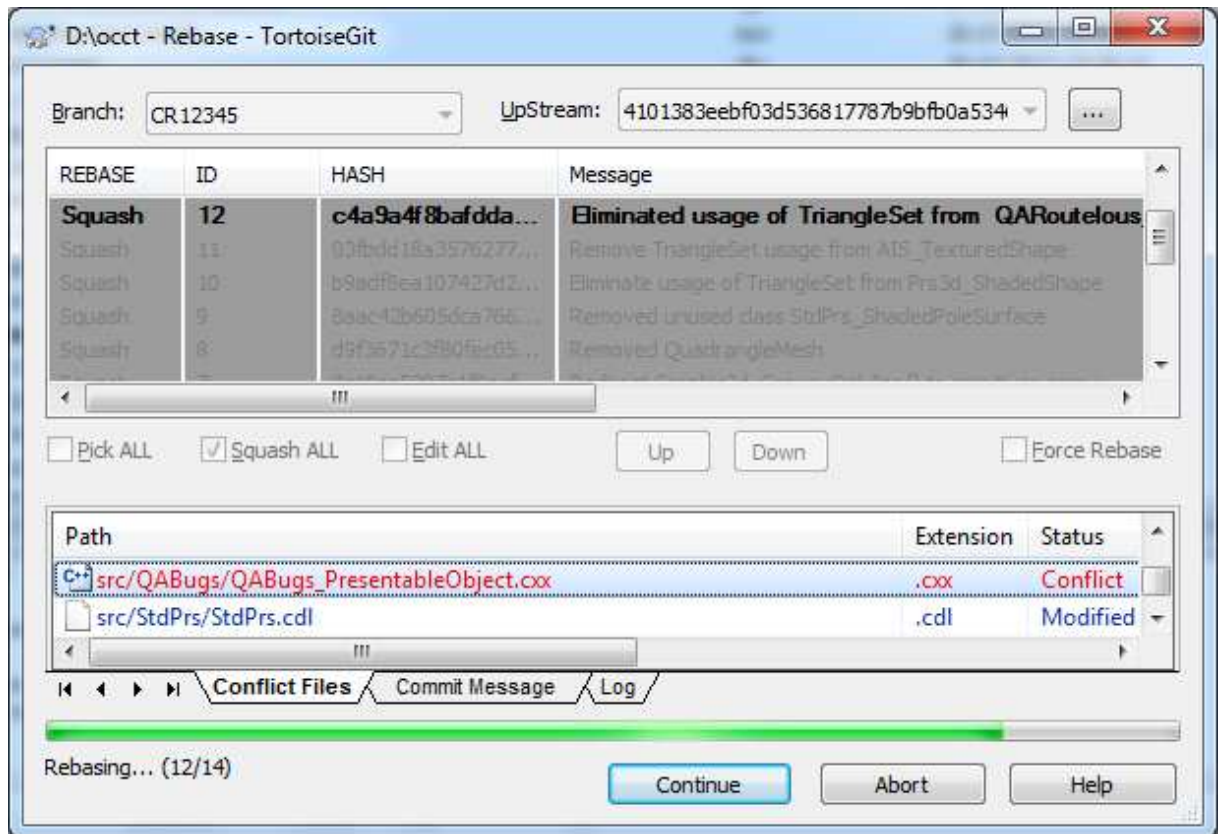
D:\occt - Rebase - TortoiseGit

Branch: CR12345

UpStream: 4101383eebf03d536817787b9bfb0a534

...

| REBASE | ID | HASH | Message |
|---|---|---|---|
| Squash | 12 | c4a9a4f8bafdda... | Eliminated usage of TriangleSet from QARoutelous |
| Squash | 11 | 03fbdd18a3576277... | Remove TriangleSet usage from AIS_TexturedShape |
| Squash | 10 | b9adf8ea107427d2... | Eliminate usage of TriangleSet from Prs3d_ShadedShape |
| Squash | 9 | 8aac42b605dca766... | Removed unused class StdPrs_ShadedPoleSurface |
| Squash | 8 | d9f3671c2f80f6ec05... | Removed QuadrangleMesh |

Pick ALL

Squash ALL

Edit ALL

Up

Down

Force Rebase

| Path | Extension | Status |
|---|---|---|
| src/QABugs/QABugs_PresentableObject.cxx | .cxx | Conflict |
| src/StdPrs/StdPrs.cdl | .cdl | Modified |

Conflict Files

Commit Message

Log

Rebasing... (12/14)

Continue

Abort

Help